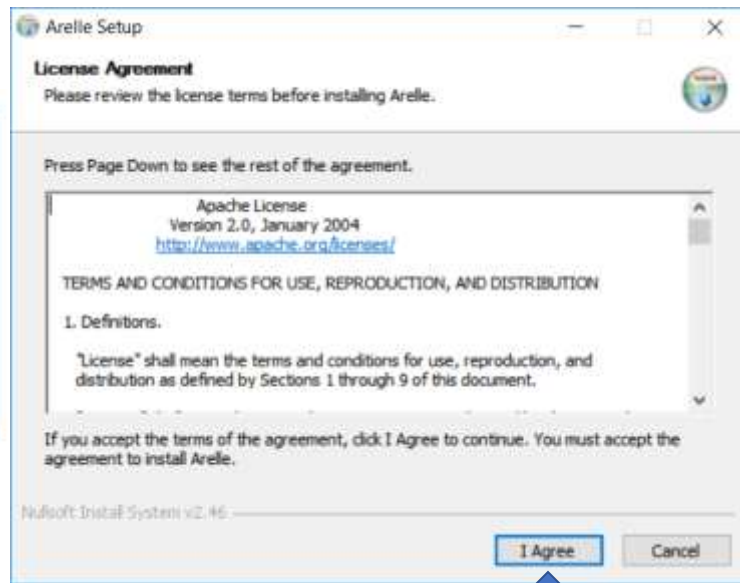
Arelle Setup

License Agreement

Please review the license terms before installing Arelle.

Press Page Down to see the rest of the agreement.

Apache License
Version 2.0, January 2004
http://www.apache.org/licenses/

TERMS AND CONDITIONS FOR USE, REPRODUCTION, AND DISTRIBUTION

1. Definitions.

"License" shall mean the terms and conditions for use, reproduction, and distribution as defined by Sections 1 through 9 of this document.

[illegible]

If you accept the terms of the agreement, click I Agree to continue. You must accept the agreement to install Arelle.

Nullsoft Install System v2.46

I Agree

Cancel